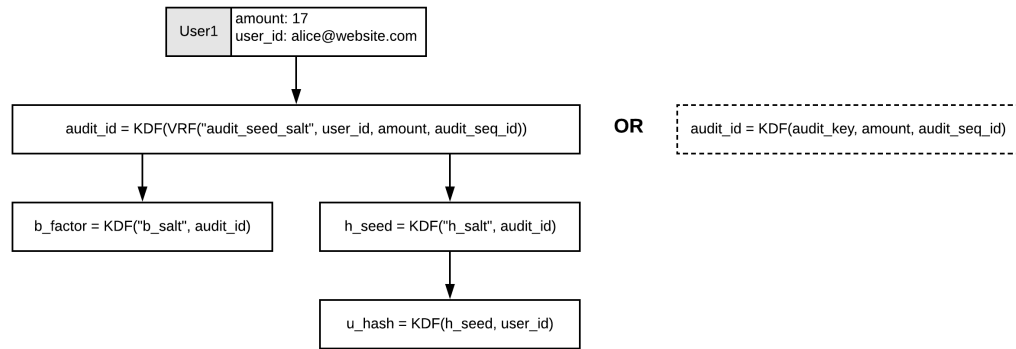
User1

amount: 17
user_id: alice@website.com

audit_id = KDF(VRF("audit_seed_salt", user_id, amount, audit_seq_id))

OR

audit_id = KDF(audit_key, amount, audit_seq_id)

b_factor = KDF("b_salt", audit_id)

h_seed = KDF("h_salt", audit_id)

u_hash = KDF(h_seed, user_id)